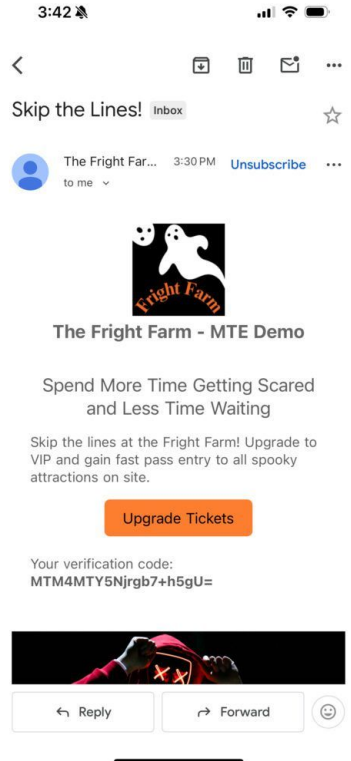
3:42

Skip the Lines! Inbox

The Fright Far... 3:30 PM Unsubscribe
to me

Fright Farm

The Fright Farm - MTE Demo

Spend More Time Getting Scared and Less Time Waiting

Skip the lines at the Fright Farm! Upgrade to VIP and gain fast pass entry to all spooky attractions on site.

Upgrade Tickets

Your verification code:
MTM4MTY5Njrgb7+h5gU=

Reply

Forward